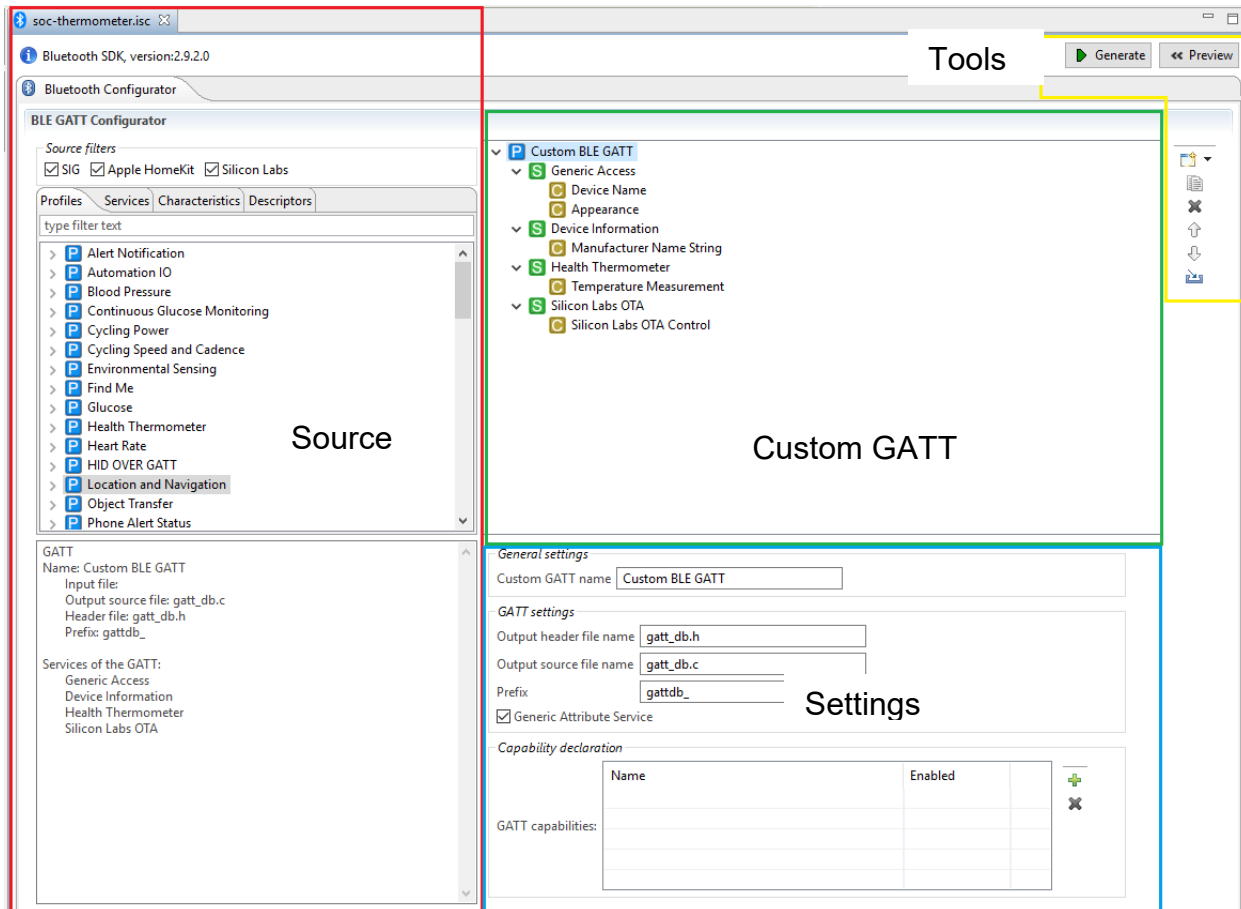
soc-thermometer.isc

Bluetooth SDK, version:2.9.2.0

Tools

Generate

Preview

Bluetooth Configurator

BLE GATT Configurator

Source filters

SIG Apple HomeKit Silicon Labs

Profiles Services Characteristics Descriptors

type filter text

P Alert Notification
P Automation IO
P Blood Pressure
P Continuous Glucose Monitoring
P Cycling Power
P Cycling Speed and Cadence
P Environmental Sensing
P Find Me
P Glucose
P Health Thermometer
P Heart Rate
P HID OVER GATT
P Location and Navigation
P Object Transfer
P Phone Alert Status

Source

GATT
Name: Custom BLE GATT
Input file:
Output source file: gatt_db.c
Header file: gatt_db.h
Prefix: gattdb_

Services of the GATT:
Generic Access
Device Information
Health Thermometer
Silicon Labs OTA

P Custom BLE GATT
S Generic Access
C Device Name
C Appearance
S Device Information
C Manufacturer Name String
S Health Thermometer
C Temperature Measurement
S Silicon Labs OTA
C Silicon Labs OTA Control

Custom GATT

General settings

Custom GATT name Custom BLE GATT

GATT settings

Output header file name gatt_db.h

Output source file name gatt_db.c

Prefix gattdb_

Settings

Generic Attribute Service

Capability declaration

GATT capabilities:

| Name | Enabled |
|---|---|
| | |